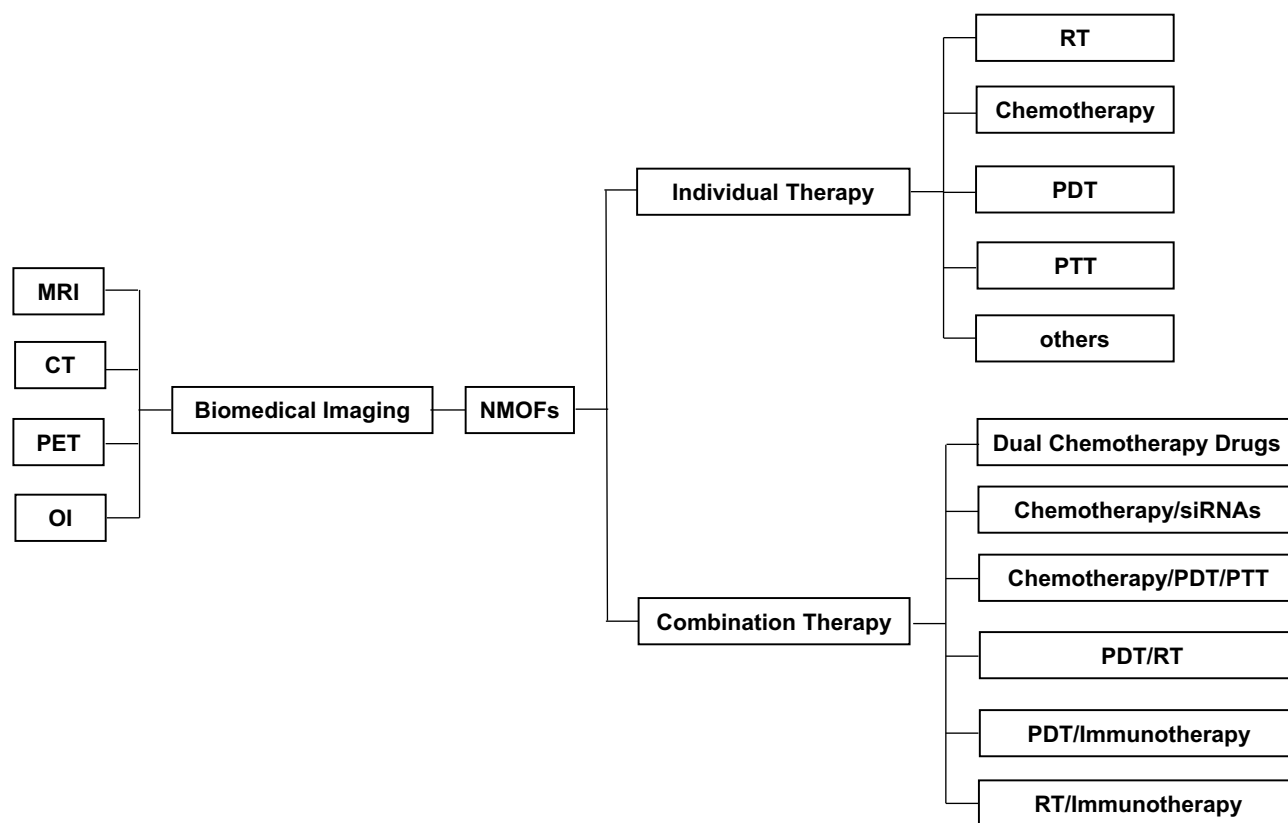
MRI
CT
PET
OI
Biomedical Imaging
NMOFs
Individual Therapy
RT
Chemotherapy
PDT
PTT
others
Combination Therapy
Dual Chemotherapy Drugs
Chemotherapy/siRNAs
Chemotherapy/PDT/PTT
PDT/RT
PDT/Immunotherapy
RT/Immunotherapy